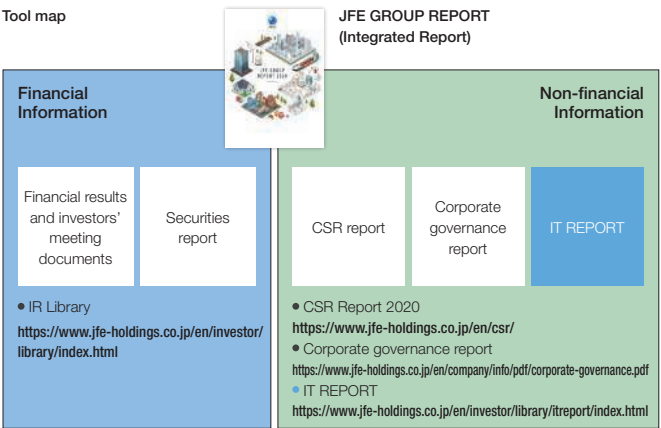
Tool map

JFE GROUP REPORT
(Integrated Report)

JFE GROUP REPORT 2020

Financial Information

Financial results and investors' meeting documents

Securities report

● IR Library
https://www.jfe-holdings.co.jp/en/investor/library/index.html

Non-financial Information

CSR report

Corporate governance report

IT REPORT

● CSR Report 2020
https://www.jfe-holdings.co.jp/en/csr/
● Corporate governance report
https://www.jfe-holdings.co.jp/en/company/info/pdf/corporate-governance.pdf
● IT REPORT
https://www.jfe-holdings.co.jp/en/investor/library/itreport/index.html